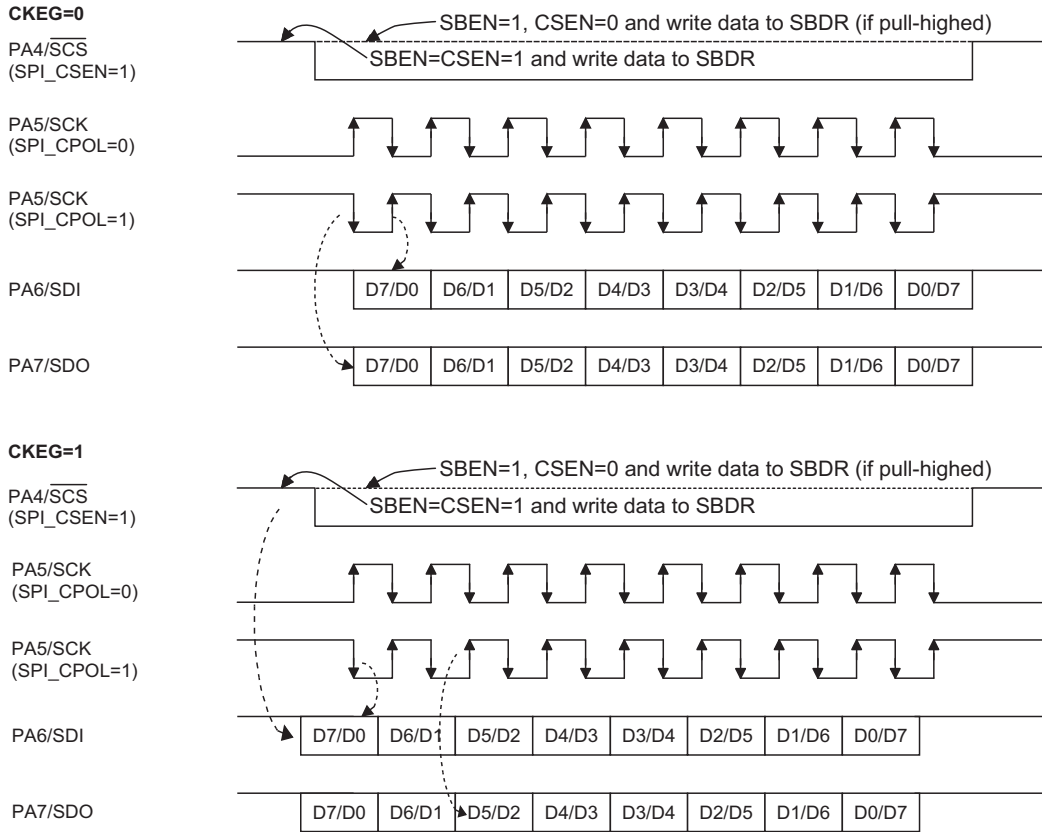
CKEG=0

PA4/$\overline{SCS}$ (SPI_CSEN=1)

SBEN=1, CSEN=0 and write data to SBDR (if pull-highed)

SBEN=CSEN=1 and write data to SBDR

PA5/SCK (SPI_CPOL=0)

PA5/SCK (SPI_CPOL=1)

PA6/SDI

| D7/D0 | D6/D1 | D5/D2 | D4/D3 | D3/D4 | D2/D5 | D1/D6 | D0/D7 |
|---|---|---|---|---|---|---|---|

PA7/SDO

| D7/D0 | D6/D1 | D5/D2 | D4/D3 | D3/D4 | D2/D5 | D1/D6 | D0/D7 |
|---|---|---|---|---|---|---|---|

CKEG=1

PA4/$\overline{SCS}$ (SPI_CSEN=1)

SBEN=1, CSEN=0 and write data to SBDR (if pull-highed)

SBEN=CSEN=1 and write data to SBDR

PA5/SCK (SPI_CPOL=0)

PA5/SCK (SPI_CPOL=1)

PA6/SDI

| D7/D0 | D6/D1 | D5/D2 | D4/D3 | D3/D4 | D2/D5 | D1/D6 | D0/D7 |
|---|---|---|---|---|---|---|---|

PA7/SDO

| D7/D0 | D6/D1 | D5/D2 | D4/D3 | D3/D4 | D2/D5 | D1/D6 | D0/D7 |
|---|---|---|---|---|---|---|---|